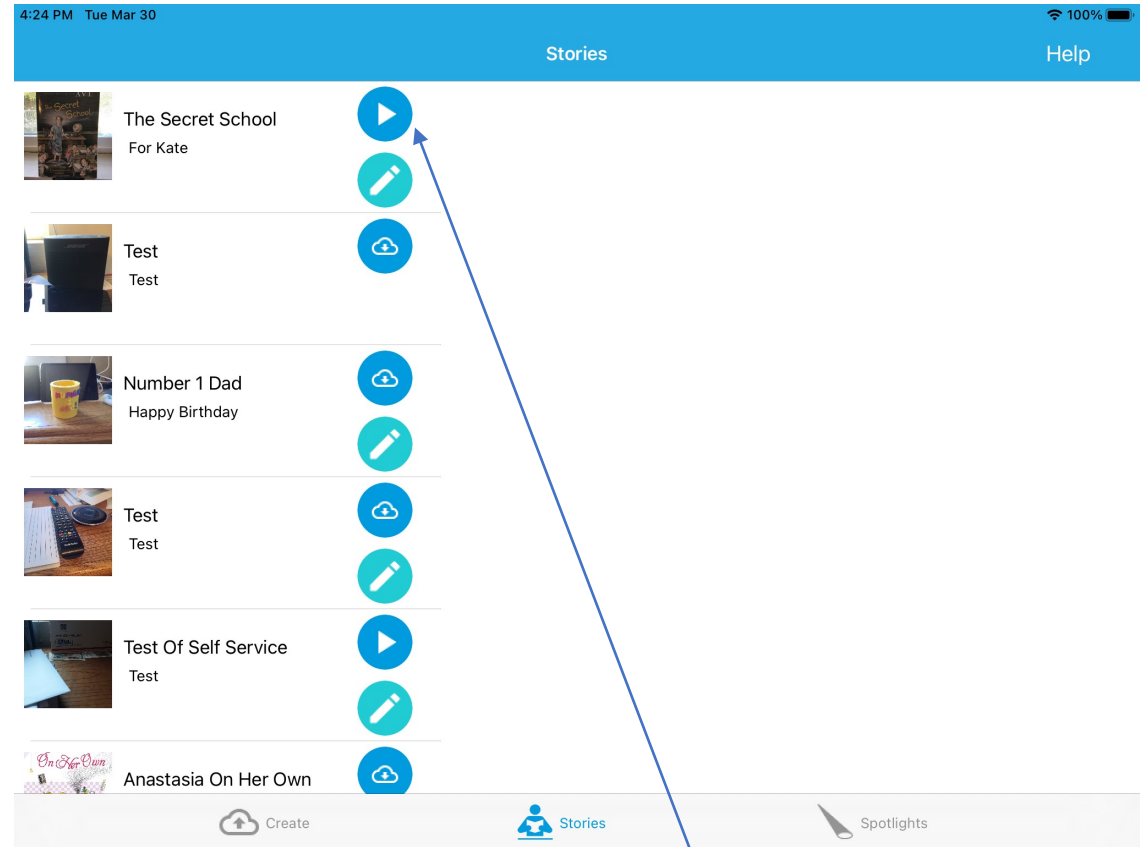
4:24 PM Tue Mar 30

100%

Stories

Help

The Secret School

For Kate

Test

Test

Number 1 Dad

Happy Birthday

Test

Test

Test Of Self Service

Test

Anastasia On Her Own

Create

Stories

Spotlights